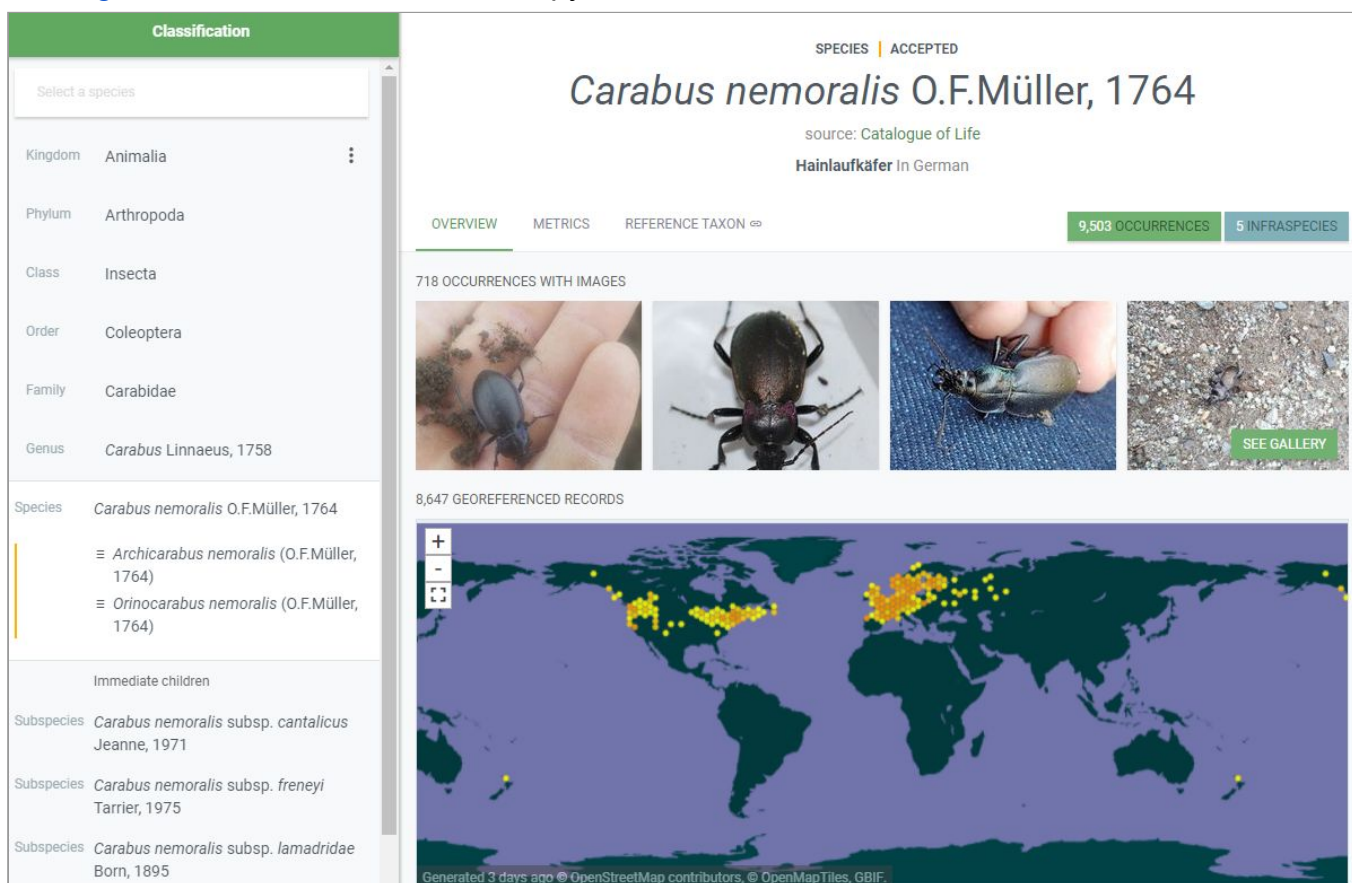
Classification

Select a species

Kingdom Animalia

Phylum Arthropoda

Class Insecta

Order Coleoptera

Family Carabidae

Genus Carabus Linnaeus, 1758

Species Carabus nemoralis O.F.Müller, 1764

≡ Archicarabus nemoralis (O.F.Müller, 1764)

≡ Orinocarabus nemoralis (O.F.Müller, 1764)

Immediate children

Subspecies Carabus nemoralis subsp. cantalicus Jeanne, 1971

Subspecies Carabus nemoralis subsp. freneyi Tarrier, 1975

Subspecies Carabus nemoralis subsp. lamadridae Born, 1895

SPECIES | ACCEPTED

Carabus nemoralis O.F.Müller, 1764

source: Catalogue of Life

Hainlaufkäfer In German

OVERVIEW METRICS REFERENCE TAXON

9,503 OCCURRENCES 5 INFRASPECIES

718 OCCURRENCES WITH IMAGES

SEE GALLERY

8,647 GEOREFERENCED RECORDS

+
-

Generated 3 days ago © OpenStreetMap contributors, © OpenMapTiles, GBIF.